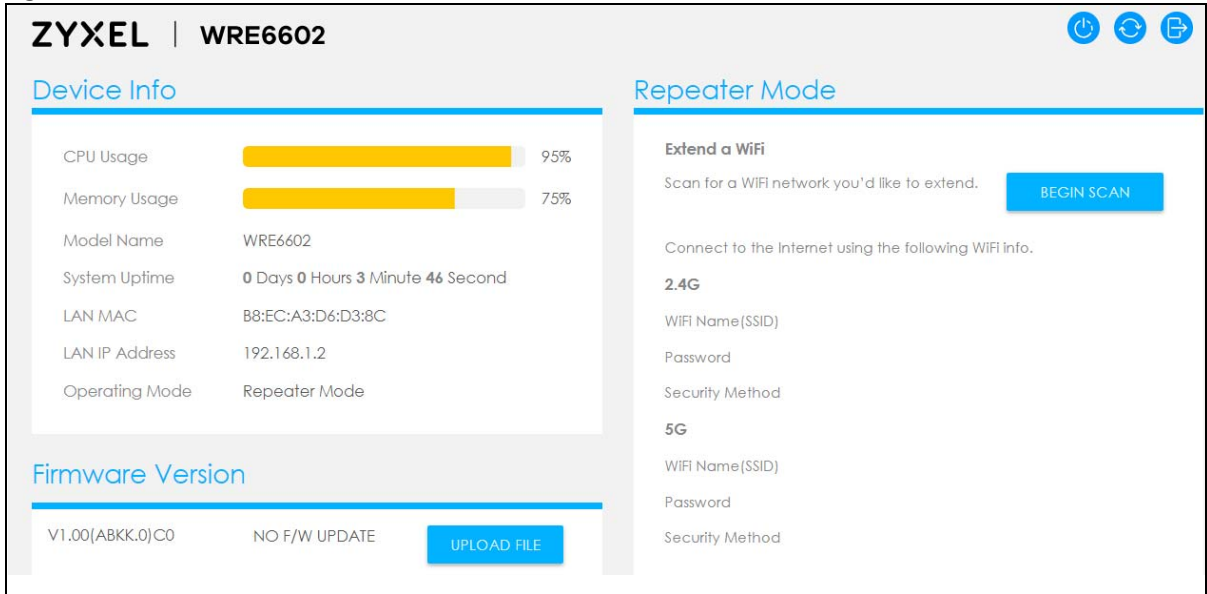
ZYXEL | WRE6602

Device Info

CPU Usage 95%

Memory Usage 75%

Model Name WRE6602

System Uptime 0 Days 0 Hours 3 Minute 46 Second

LAN MAC B8:EC:A3:D6:D3:8C

LAN IP Address 192.168.1.2

Operating Mode Repeater Mode

Firmware Version

V1.00(ABKK.0)C0 NO F/W UPDATE UPLOAD FILE

Repeater Mode

Extend a WiFi

Scan for a WiFi network you'd like to extend. BEGIN SCAN

Connect to the Internet using the following WiFi info.

2.4G

WiFi Name(SSID)

Password

Security Method

5G

WiFi Name(SSID)

Password

Security Method